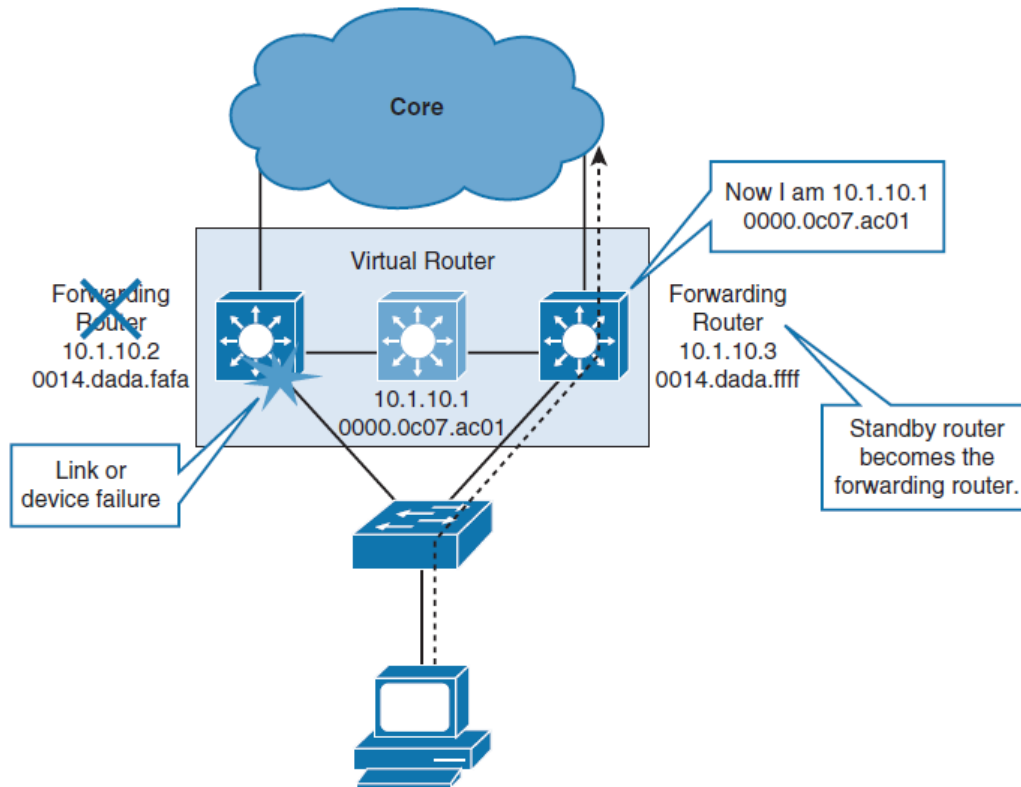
Core

Now I am 10.1.10.1
0000.0c07.ac01

Virtual Router

Forwarding
Router
10.1.10.2
0014.dada.fafa

10.1.10.1
0000.0c07.ac01

Forwarding
Router
10.1.10.3
0014.dada.ffff

Standby router
becomes the
forwarding router.

Link or
device failure